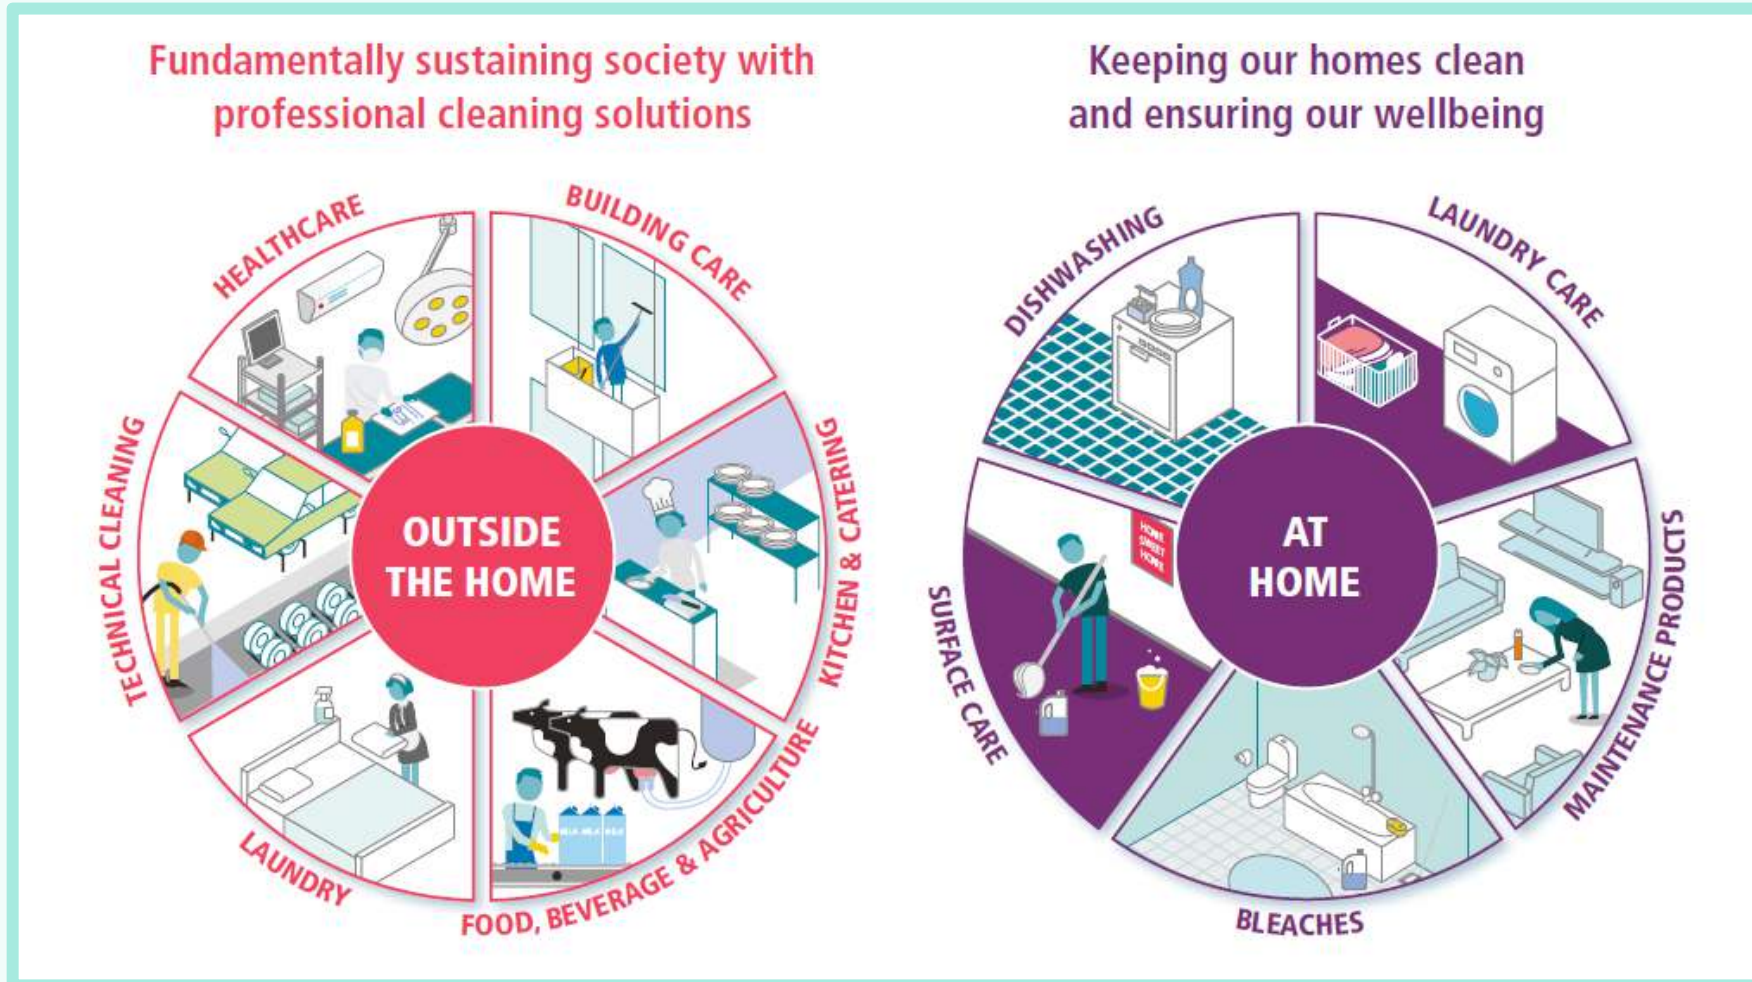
Fundamentally sustaining society with professional cleaning solutions

HEALTHCARE

BUILDING CARE

TECHNICAL CLEANING

OUTSIDE THE HOME

KITCHEN & CATERING

LAUNDRY

FOOD, BEVERAGE & AGRICULTURE

Keeping our homes clean and ensuring our wellbeing

DISHWASHING

LAUNDRY CARE

HOME SWEET HOME

AT HOME

SURFACE CARE

MAINTENANCE PRODUCTS

BLEACHES